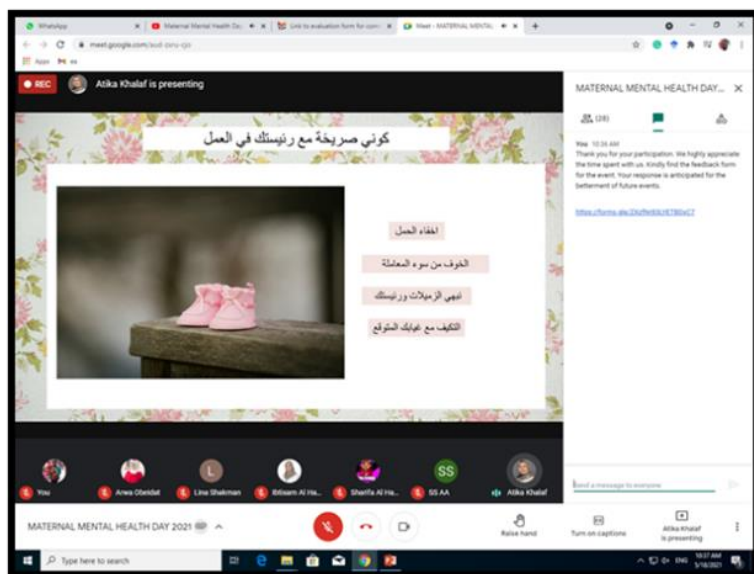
WhatsApp | Maternal Mental Health Da... | Link to evaluation form for... | Meet - MATERNAL MENTAL...

meet.google.com/

Apps

REC Atika Khalaf is presenting

كوني صريحة مع رئيستك في العمل

اخفاء الحمل

الخوف من سوء المعاملة

تبهي الزميلات ورئيستك

التكيف مع غيابك المتوقع

MATERNAL MENTAL HEALTH DAY...

(28)

You 10:36 AM
Thank you for your participation. We highly appreciate the time spent with us. Kindly find the feedback form for the event. Your response is anticipated for the betterment of future events.

https://forms.gle/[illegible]

Send a message to everyone

You | Arwa Obeidat | Lina Shakman | Ibtisam Al Ha... | Sharifa Al Ha... | SS AA | Atika Khalaf

SS

L

MATERNAL MENTAL HEALTH DAY 2021

Raise hand | Turn on captions | Atika Khalaf is presenting

Type here to search

10:37 AM
5/18/2021